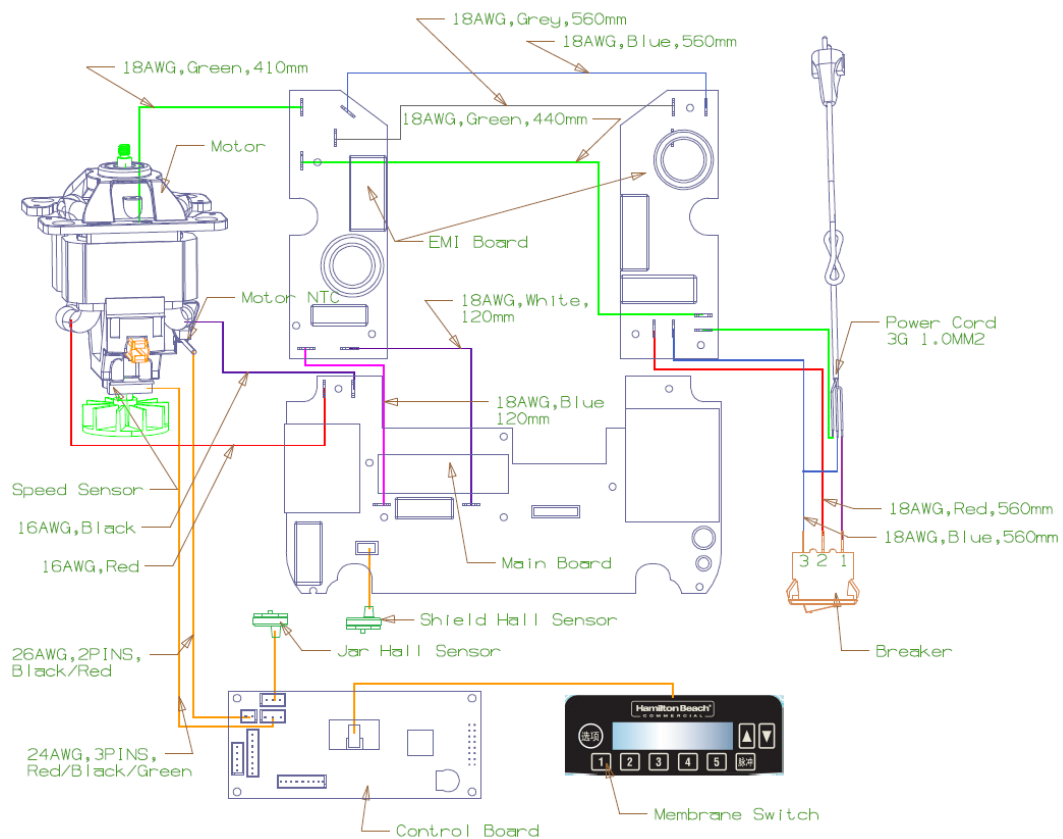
18AWG,Grey,560mm
18AWG,Blue,560mm
18AWG,Green,410mm
18AWG,Green,440mm
Motor
EMI Board
Motor NTC
18AWG,White,120mm
Power Cord 3G 1.0MM2
18AWG,Blue 120mm
Speed Sensor
16AWG,Black
16AWG,Red
18AWG,Red,560mm
18AWG,Blue,560mm
3 2 1
Main Board
Shield Hall Sensor
Jar Hall Sensor
Breaker
26AWG,2PINS, Black/Red
Hamilton Beach COMMERCIAL
选项
1 2 3 4 5 脉冲
24AWG,3PINS, Red/Black/Green
Membrane Switch
Control Board